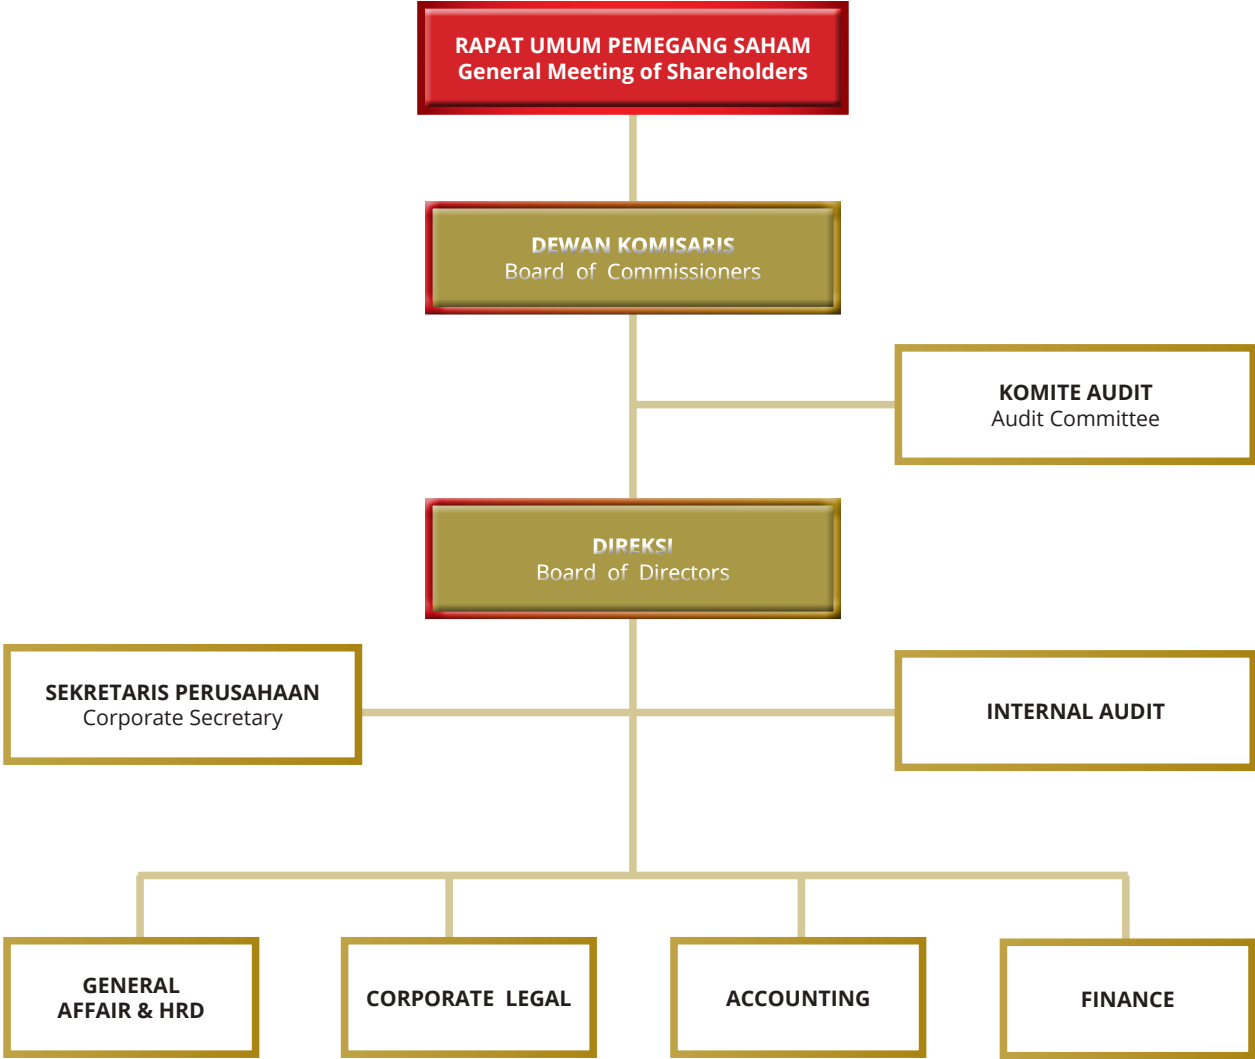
RAPAT UMUM PEMEGANG SAHAM
General Meeting of Shareholders

DEWAN KOMISARIS
Board of Commissioners

KOMITE AUDIT
Audit Committee

DIREKSI
Board of Directors

SEKRETARIS PERUSAHAAN
Corporate Secretary

INTERNAL AUDIT

GENERAL AFFAIR & HRD

CORPORATE LEGAL

ACCOUNTING

FINANCE